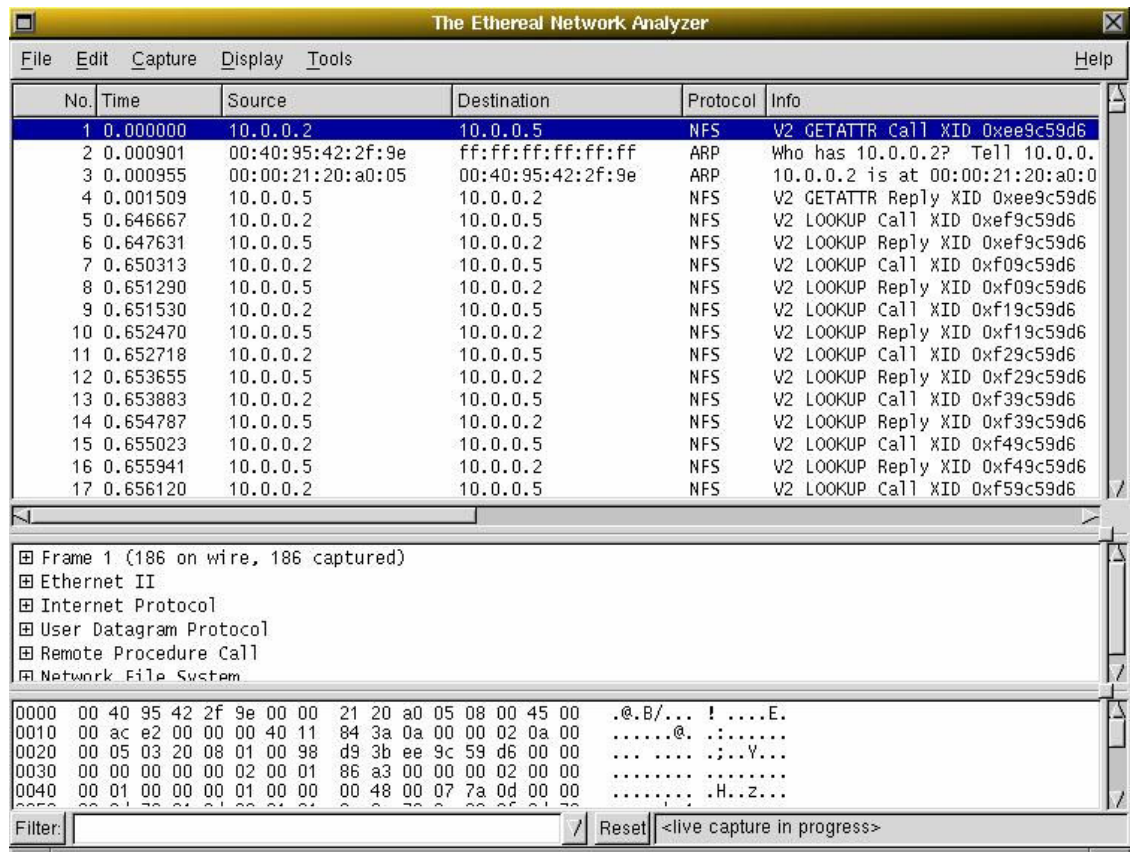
The Ethereal Network Analyzer

File Edit Capture Display Tools Help

| No. | Time | Source | Destination | Protocol | Info |
|---|---|---|---|---|---|
| 1 | 0.000000 | 10.0.0.2 | 10.0.0.5 | NFS | V2 GETATTR Call XID 0xee9c59d6 |
| 2 | 0.000901 | 00:40:95:42:2f:9e | ff:ff:ff:ff:ff:ff | ARP | Who has 10.0.0.2? Tell 10.0.0. |
| 3 | 0.000955 | 00:00:21:20:a0:05 | 00:40:95:42:2f:9e | ARP | 10.0.0.2 is at 00:00:21:20:a0:0 |
| 4 | 0.001509 | 10.0.0.5 | 10.0.0.2 | NFS | V2 GETATTR Reply XID 0xee9c59d6 |
| 5 | 0.646667 | 10.0.0.2 | 10.0.0.5 | NFS | V2 LOOKUP Call XID 0xef9c59d6 |
| 6 | 0.647631 | 10.0.0.5 | 10.0.0.2 | NFS | V2 LOOKUP Reply XID 0xef9c59d6 |
| 7 | 0.650313 | 10.0.0.2 | 10.0.0.5 | NFS | V2 LOOKUP Call XID 0xf09c59d6 |
| 8 | 0.651290 | 10.0.0.5 | 10.0.0.2 | NFS | V2 LOOKUP Reply XID 0xf09c59d6 |
| 9 | 0.651530 | 10.0.0.2 | 10.0.0.5 | NFS | V2 LOOKUP Call XID 0xf19c59d6 |
| 10 | 0.652470 | 10.0.0.5 | 10.0.0.2 | NFS | V2 LOOKUP Reply XID 0xf19c59d6 |
| 11 | 0.652718 | 10.0.0.2 | 10.0.0.5 | NFS | V2 LOOKUP Call XID 0xf29c59d6 |
| 12 | 0.653655 | 10.0.0.5 | 10.0.0.2 | NFS | V2 LOOKUP Reply XID 0xf29c59d6 |
| 13 | 0.653883 | 10.0.0.2 | 10.0.0.5 | NFS | V2 LOOKUP Call XID 0xf39c59d6 |
| 14 | 0.654787 | 10.0.0.5 | 10.0.0.2 | NFS | V2 LOOKUP Reply XID 0xf39c59d6 |
| 15 | 0.655023 | 10.0.0.2 | 10.0.0.5 | NFS | V2 LOOKUP Call XID 0xf49c59d6 |
| 16 | 0.655941 | 10.0.0.5 | 10.0.0.2 | NFS | V2 LOOKUP Reply XID 0xf49c59d6 |
| 17 | 0.656120 | 10.0.0.2 | 10.0.0.5 | NFS | V2 LOOKUP Call XID 0xf59c59d6 |

⊞ Frame 1 (186 on wire, 186 captured)
⊞ Ethernet II
⊞ Internet Protocol
⊞ User Datagram Protocol
⊞ Remote Procedure Call
⊞ Network File System

0000 00 40 95 42 2f 9e 00 00 21 20 a0 05 08 00 45 00 .@.B/... ! ....E.
0010 00 ac e2 00 00 00 40 11 84 3a 0a 00 00 02 0a 00 ......@. .:......
0020 00 05 03 20 08 01 00 98 d9 3b ee 9c 59 d6 00 00 ... .... .;..Y...
0030 00 00 00 00 00 02 00 01 86 a3 00 00 00 02 00 00 ........ ........
0040 00 01 00 00 00 01 00 00 00 48 00 07 7a 0d 00 00 ........ .H..z...
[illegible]

Filter: Reset <live capture in progress>